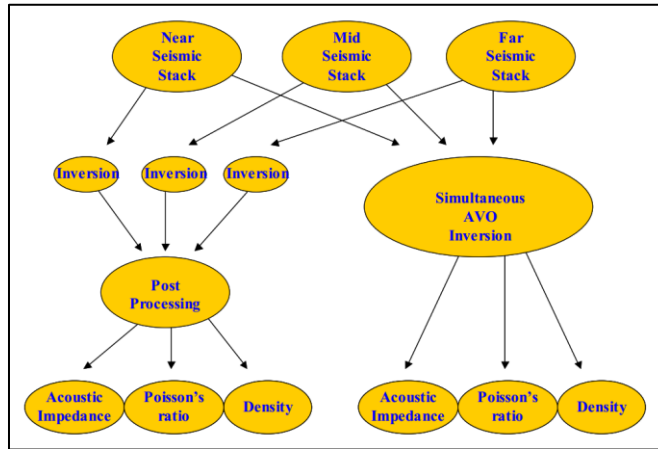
Near Seismic Stack

Mid Seismic Stack

Far Seismic Stack

Inversion

Inversion

Inversion

Simultaneous AVO Inversion

Post Processing

Acoustic Impedance

Poisson's ratio

Density

Acoustic Impedance

Poisson's ratio

Density